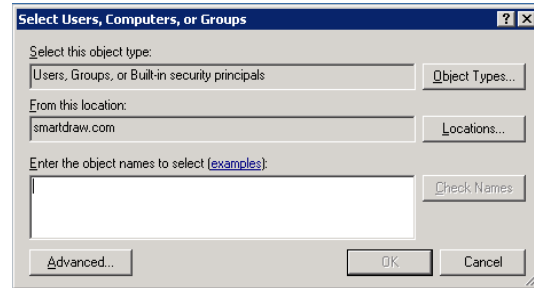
Select Users, Computers, or Groups

?

X

Select this object type:

Users, Groups, or Built-in security principals

Object Types...

From this location:

smartdraw.com

Locations...

Enter the object names to select (examples):

Check Names

Advanced...

OK

Cancel